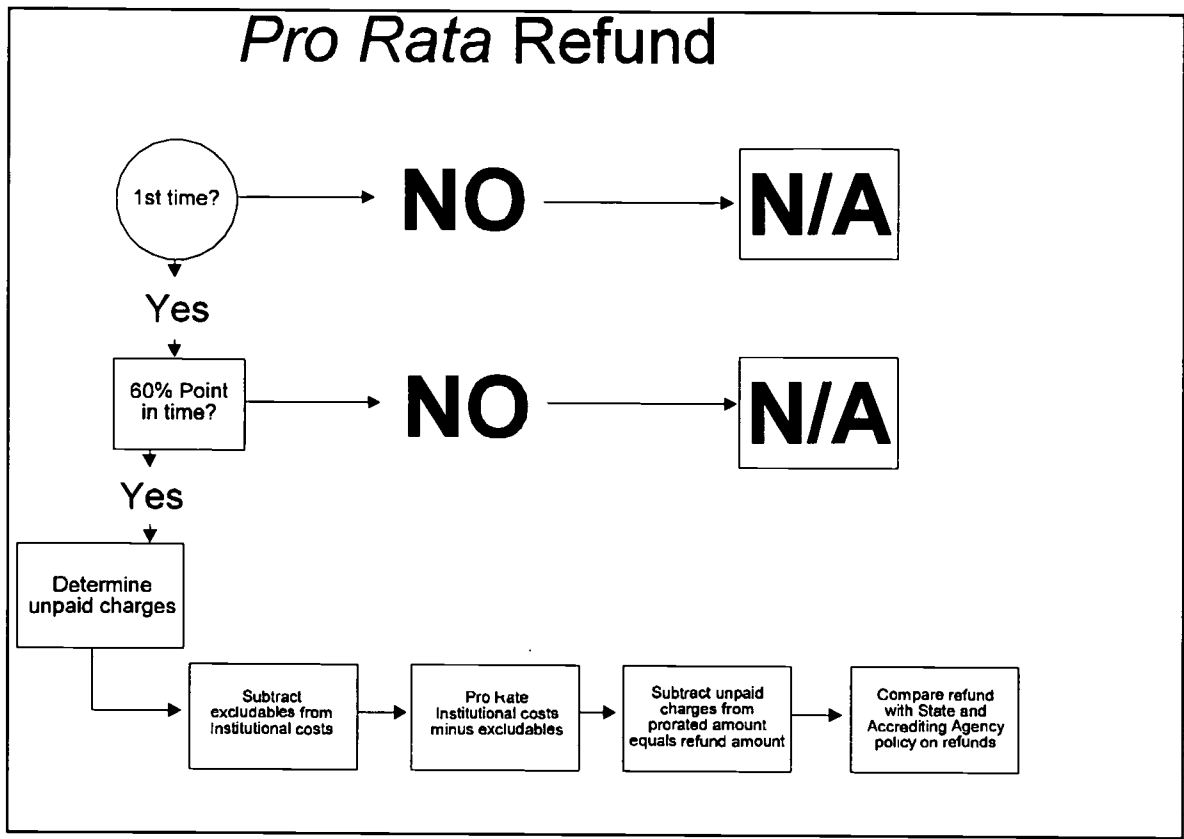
Pro Rata Refund

1st time?

NO

N/A

Yes

60% Point in time?

NO

N/A

Yes

Determine unpaid charges

Subtract excludables from Institutional costs

Pro Rate Institutional costs minus excludables

Subtract unpaid charges from prorated amount equals refund amount

Compare refund with State and Accrediting Agency policy on refunds